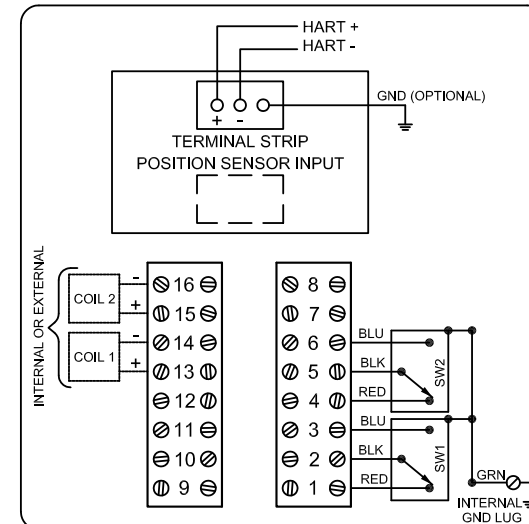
HART +
HART -
+ -
GND (OPTIONAL)
TERMINAL STRIP
POSITION SENSOR INPUT

INTERNAL OR EXTERNAL

COIL 2
-
+
COIL 1
-
+

16
15
14
13
12
11
10
9

8
7
6
5
4
3
2
1

BLU
BLK
RED
SW2
BLU
BLK
RED
SW1

GRN
INTERNAL
GND LUG